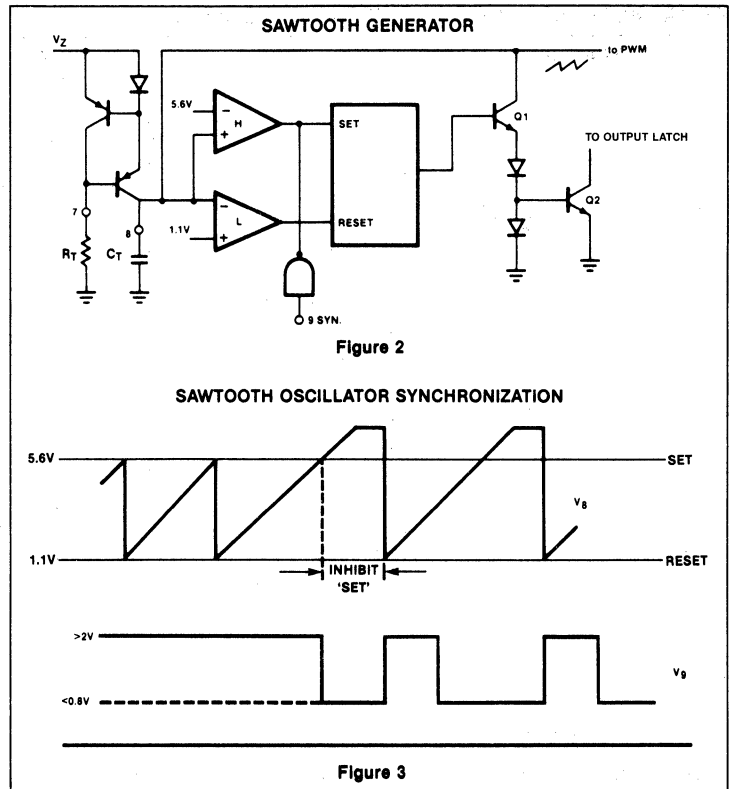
SAWTOOTH GENERATOR

$V_Z$

to PWM

5.6V

H

SET

1.1V

L

RESET

Q1

TO OUTPUT LATCH

Q2

7

8

$R_T$

$C_T$

9 SYN.

Figure 2

SAWTOOTH OSCILLATOR SYNCHRONIZATION

5.6V

SET

$V_8$

1.1V

RESET

INHIBIT 'SET'

>2V

$V_9$

<0.8V

Figure 3